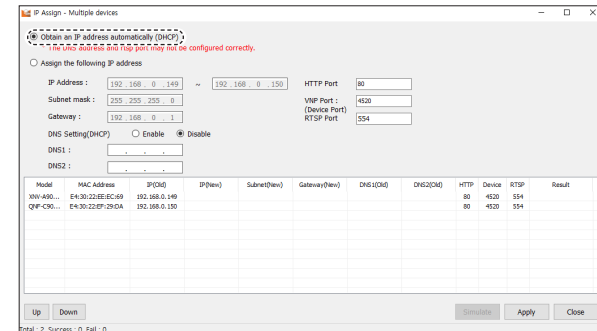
IP Assign - Multiple devices

Obtain an IP address automatically (DHCP)

The DNS address and Http port may not be configured correctly.

Assign the following IP address

IP Address : 192 . 168 . 0 . 149 ~ 192 . 168 . 0 . 150

HTTP Port 80

Subnet mask : 255 . 255 . 255 . 0

VNP Port : (Device Port) 4520

Gateway : 192 . 168 . 0 . 1

RTSP Port 554

DNS Setting(DHCP) Enable Disable

DNS1 : . . .

DNS2 : . . .

| Model | MAC Address | IP(Old) | IP(New) | Subnet(New) | Gateway(New) | DNS1(Old) | DNS2(Old) | HTTP | Device | RTSP | Result |
|---|---|---|---|---|---|---|---|---|---|---|---|
| XNV-A90... | E4:30:22:EE:EC:69 | 192.168.0.149 | | | | | | 80 | 4520 | 554 | |
| QNF-C90... | E4:30:22:EF:29:DA | 192.168.0.150 | | | | | | 80 | 4520 | 554 | |

Up Down

Simulate Apply Close

Total : 2 Success : 0 Fail : 0